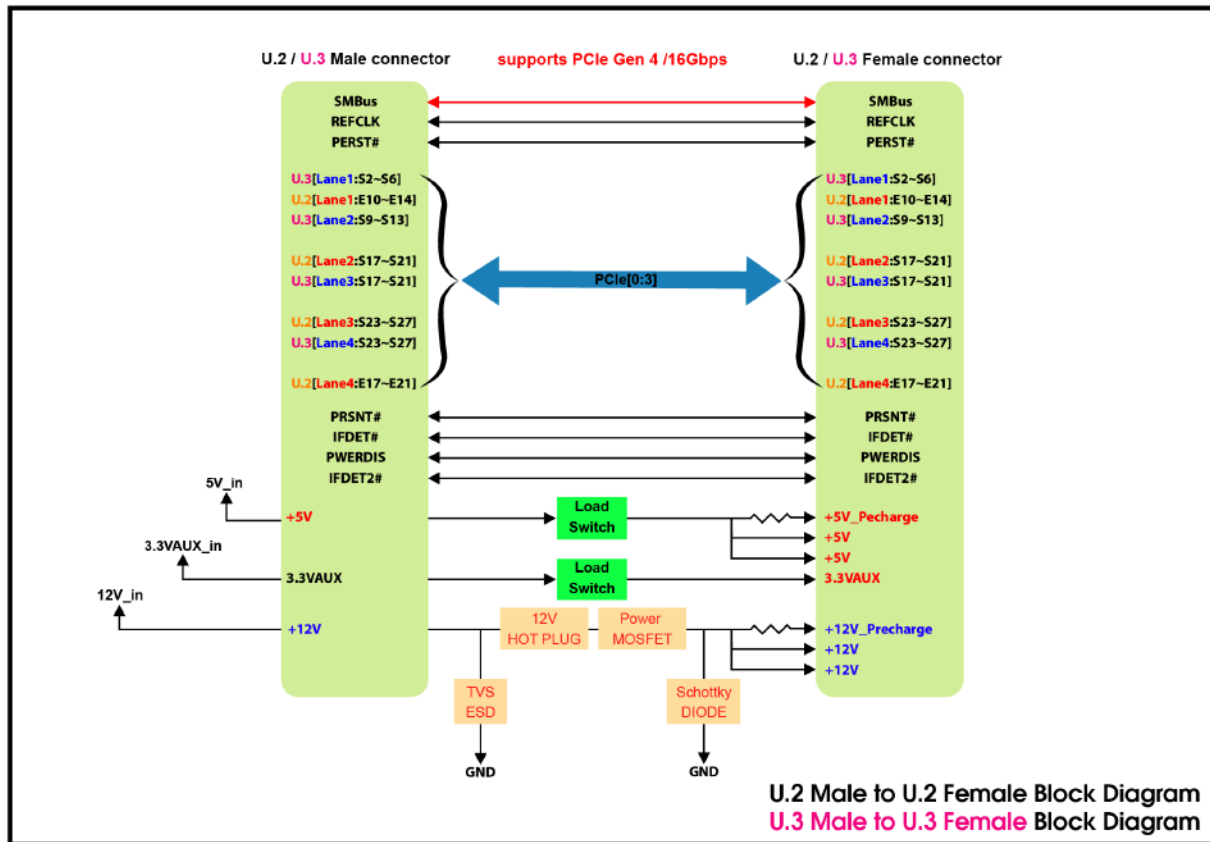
U.2 / U.3 Male connector

supports PCIe Gen 4 /16Gbps

U.2 / U.3 Female connector

SMBus
REFCLK
PERST#

U.3[Lane1:S2~S6]
U.2[Lane1:E10~E14]
U.3[Lane2:S9~S13]

U.2[Lane2:S17~S21]
U.3[Lane3:S17~S21]

U.2[Lane3:S23~S27]
U.3[Lane4:S23~S27]

U.2[Lane4:E17~E21]

PRSNT#
IFDET#
PWERDIS
IFDET2#

5V_in
+5V

3.3VAUX_in
3.3VAUX

12V_in
+12V

PCIe[0:3]

SMBus
REFCLK
PERST#

U.3[Lane1:S2~S6]
U.2[Lane1:E10~E14]
U.3[Lane2:S9~S13]

U.2[Lane2:S17~S21]
U.3[Lane3:S17~S21]

U.2[Lane3:S23~S27]
U.3[Lane4:S23~S27]

U.2[Lane4:E17~E21]

PRSNT#
IFDET#
PWERDIS
IFDET2#

Load Switch

+5V_Pecharge
+5V
+5V

Load Switch

3.3VAUX

12V HOT PLUG

Power MOSFET

+12V_Precharge
+12V
+12V

TVS ESD

GND

Schottky DIODE

GND

U.2 Male to U.2 Female Block Diagram
U.3 Male to U.3 Female Block Diagram